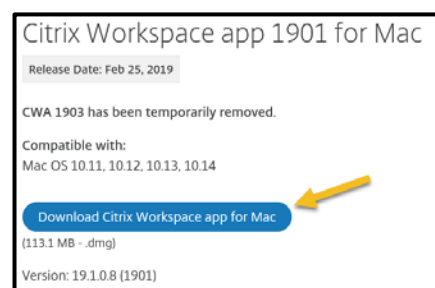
Citrix Workspace app 1901 for Mac

Release Date: Feb 25, 2019

CWA 1903 has been temporarily removed.

Compatible with:
Mac OS 10.11, 10.12, 10.13, 10.14

Download Citrix Workspace app for Mac

(113.1 MB - .dmg)

Version: 19.1.0.8 (1901)